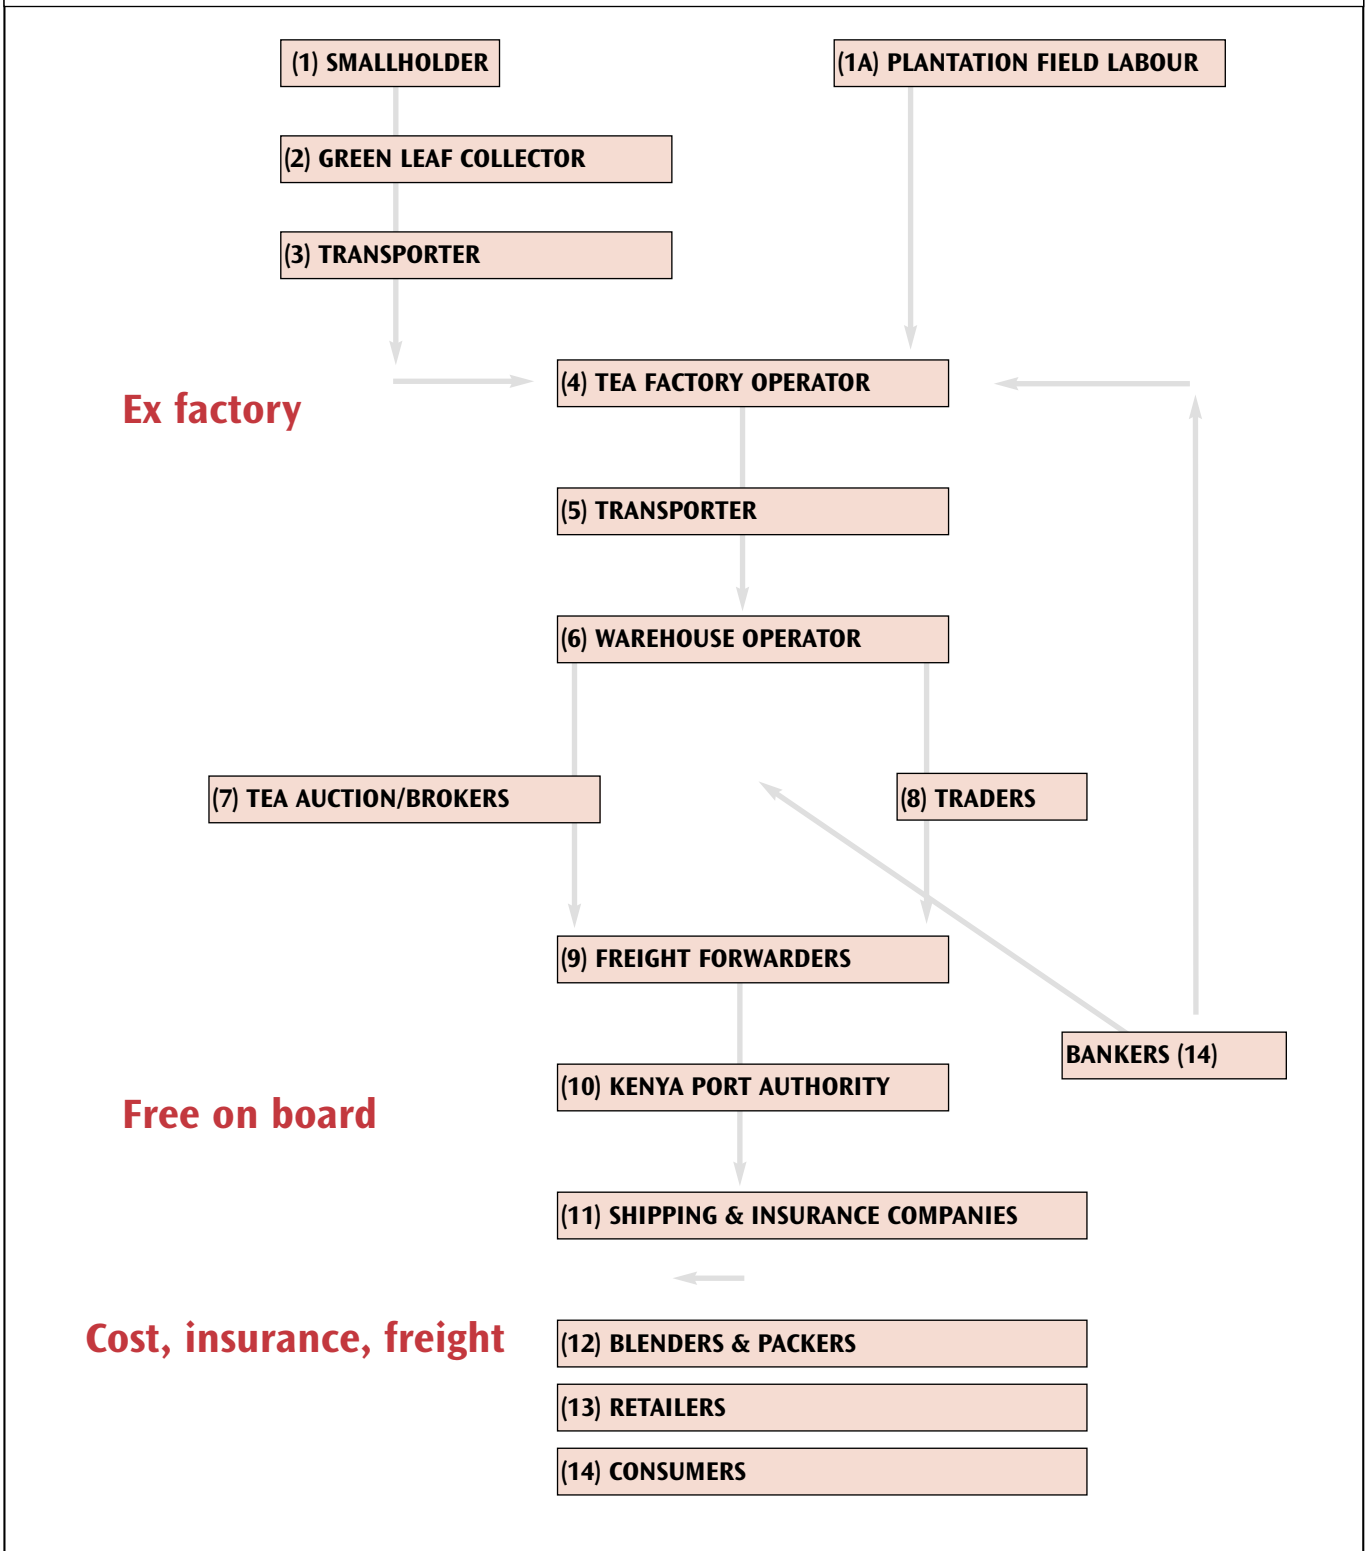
(1) SMALLHOLDER

(1A) PLANTATION FIELD LABOUR

(2) GREEN LEAF COLLECTOR

(3) TRANSPORTER

Ex factory

(4) TEA FACTORY OPERATOR

(5) TRANSPORTER

(6) WAREHOUSE OPERATOR

(7) TEA AUCTION/BROKERS

(8) TRADERS

(9) FREIGHT FORWARDERS

BANKERS (14)

Free on board

(10) KENYA PORT AUTHORITY

(11) SHIPPING & INSURANCE COMPANIES

Cost, insurance, freight

(12) BLENDERS & PACKERS

(13) RETAILERS

(14) CONSUMERS